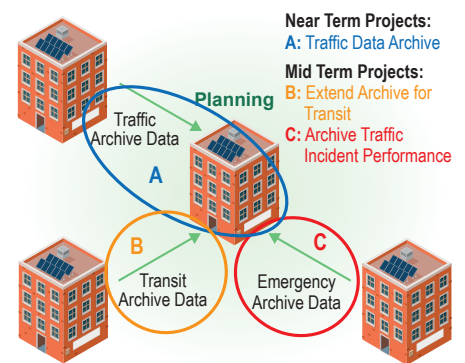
Near Term Projects:
A: Traffic Data Archive

Mid Term Projects:
B: Extend Archive for Transit
C: Archive Traffic Incident Performance

Traffic Archive Data

Planning

A

B

Transit Archive Data

C

Emergency Archive Data